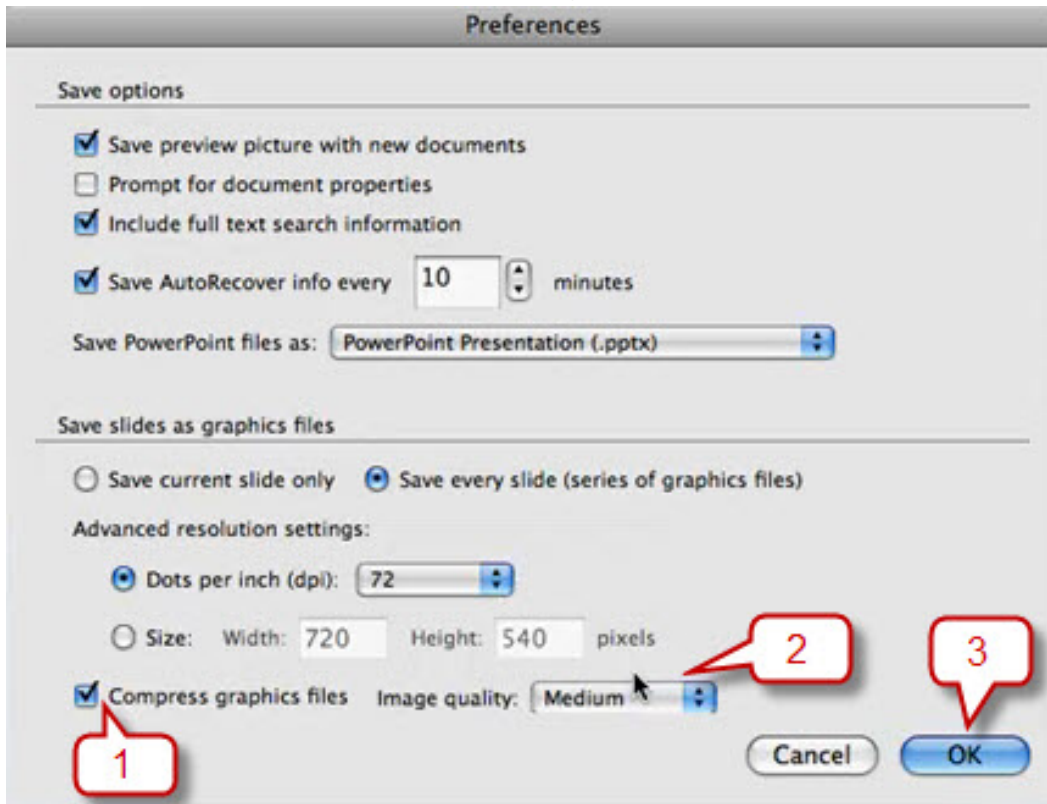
Preferences

Save options

Save preview picture with new documents

Prompt for document properties

Include full text search information

Save AutoRecover info every 10 minutes

Save PowerPoint files as: PowerPoint Presentation (.pptx)

Save slides as graphics files

Save current slide only

Save every slide (series of graphics files)

Advanced resolution settings:

Dots per inch (dpi): 72

Size: Width: 720 Height: 540 pixels

2

3

Compress graphics files Image quality: Medium

1

Cancel

OK